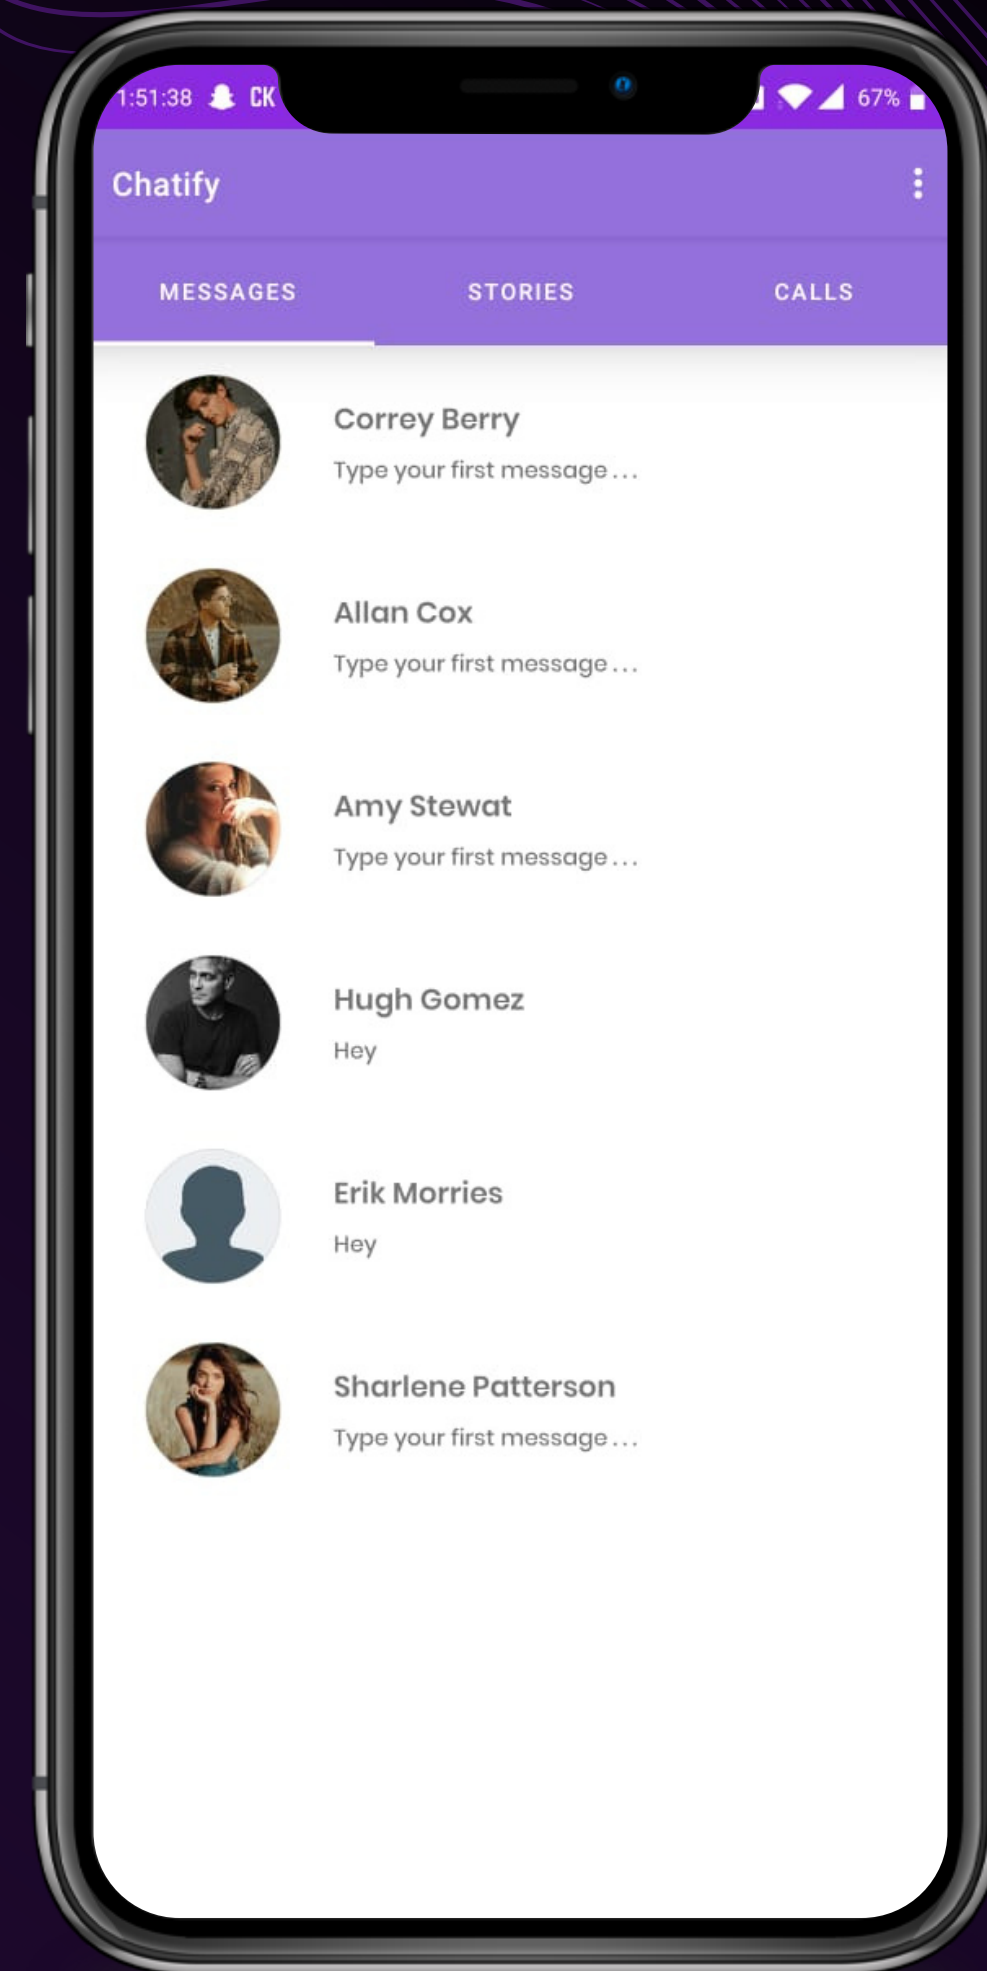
1:51:38 CK
67%

Chatify

MESSAGES STORIES CALLS

Correy Berry
Type your first message . . .

Allan Cox
Type your first message . . .

Amy Stewat
Type your first message . . .

Hugh Gomez
Hey

Erik Morries
Hey

Sharlene Patterson
Type your first message . . .